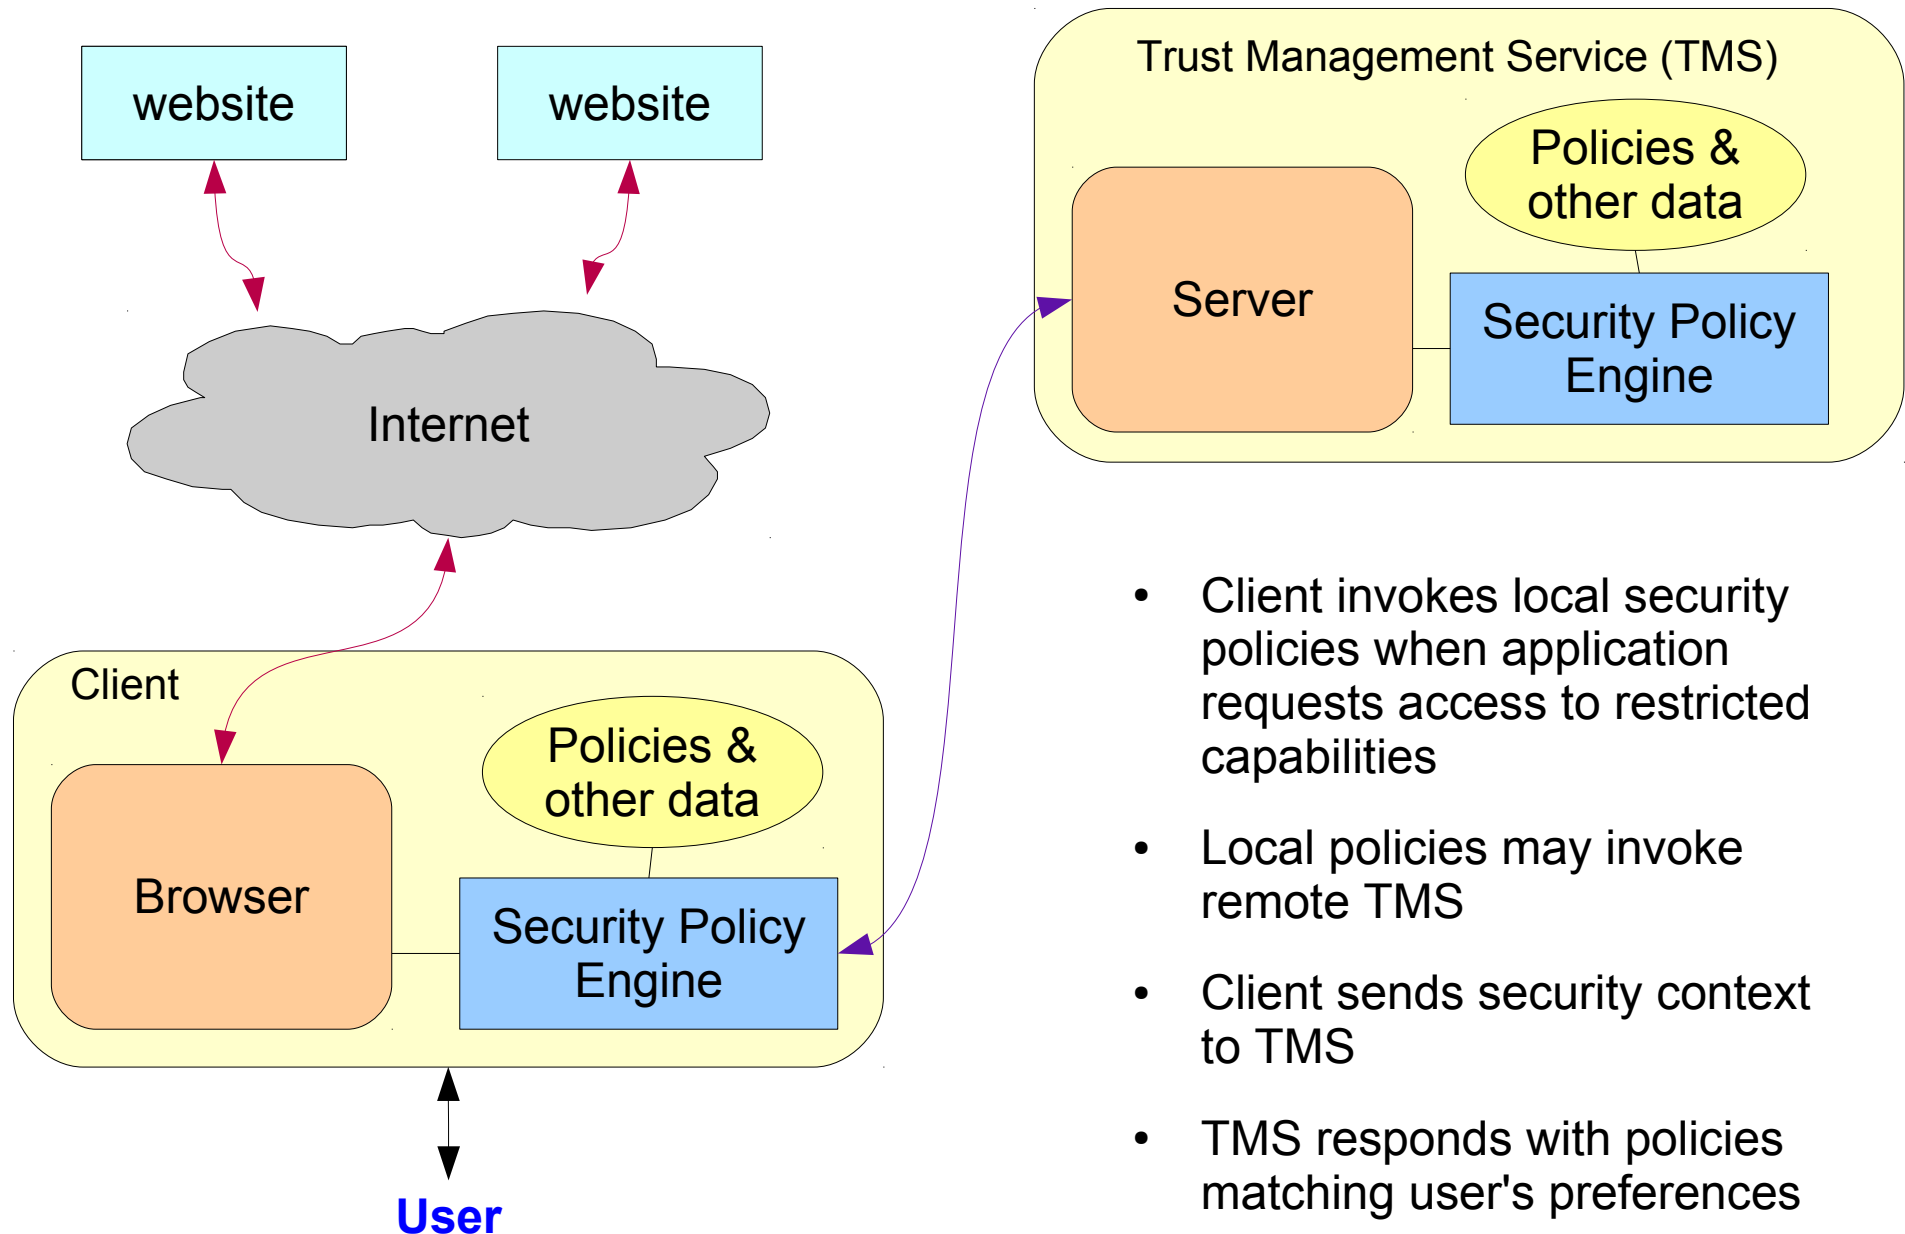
website

website

Trust Management Service (TMS)

Policies & other data

Server

Security Policy Engine

Internet

Client

Policies & other data

Browser

Security Policy Engine

User

- Client invokes local security policies when application requests access to restricted capabilities
- Local policies may invoke remote TMS
- Client sends security context to TMS
- TMS responds with policies matching user's preferences